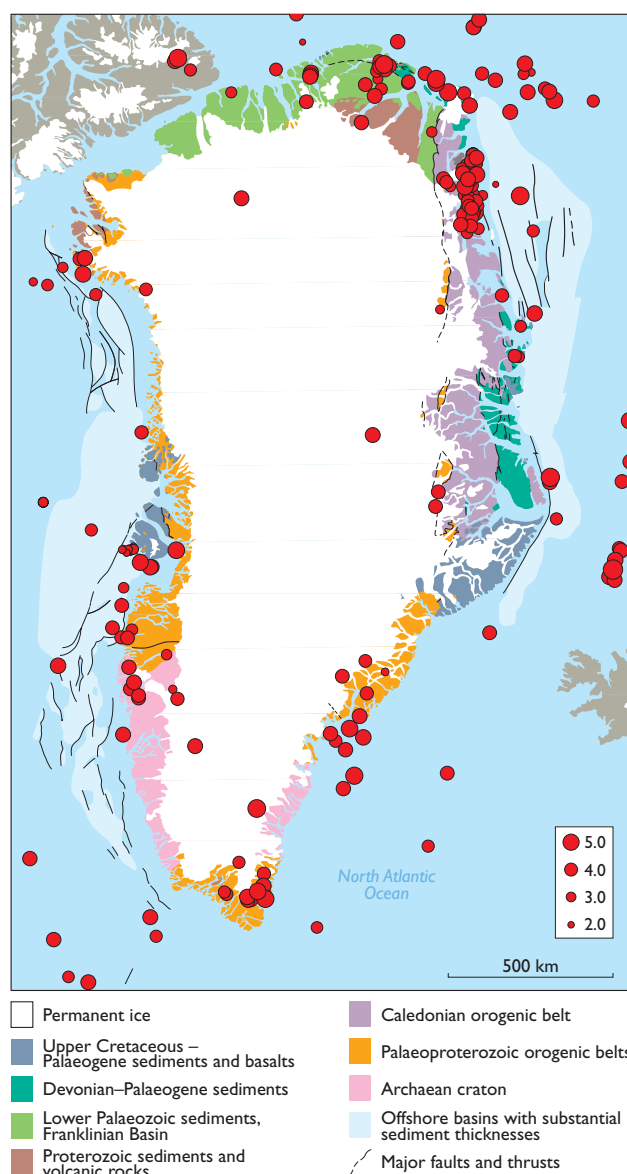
5.0
4.0
3.0
2.0

North Atlantic Ocean

500 km

Permanent ice

Upper Cretaceous – Palaeogene sediments and basalts

Devonian–Palaeogene sediments

Lower Palaeozoic sediments, Franklinian Basin

Proterozoic sediments and volcanic rocks

Caledonian orogenic belt

Palaeoproterozoic orogenic belts

Archaean craton

Offshore basins with substantial sediment thicknesses

Major faults and thrusts